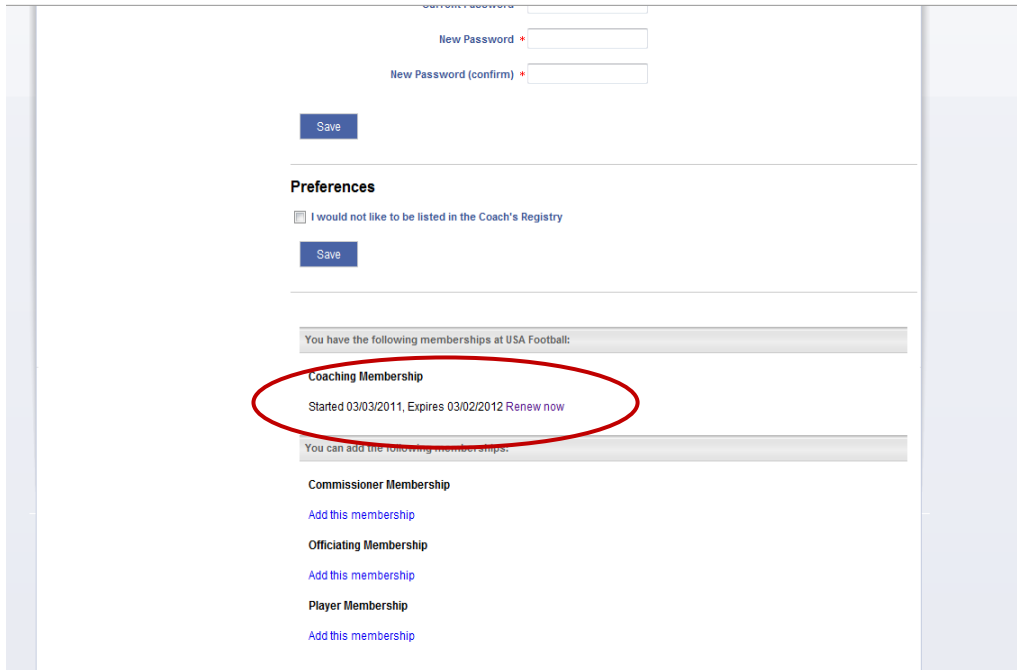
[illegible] Password

New Password *

New Password (confirm) *

Save

Preferences

I would not like to be listed in the Coach's Registry

Save

You have the following memberships at USA Football:

Coaching Membership

Started 03/03/2011, Expires 03/02/2012 Renew now

You can add the following memberships:

Commissioner Membership

Add this membership

Officiating Membership

Add this membership

Player Membership

Add this membership